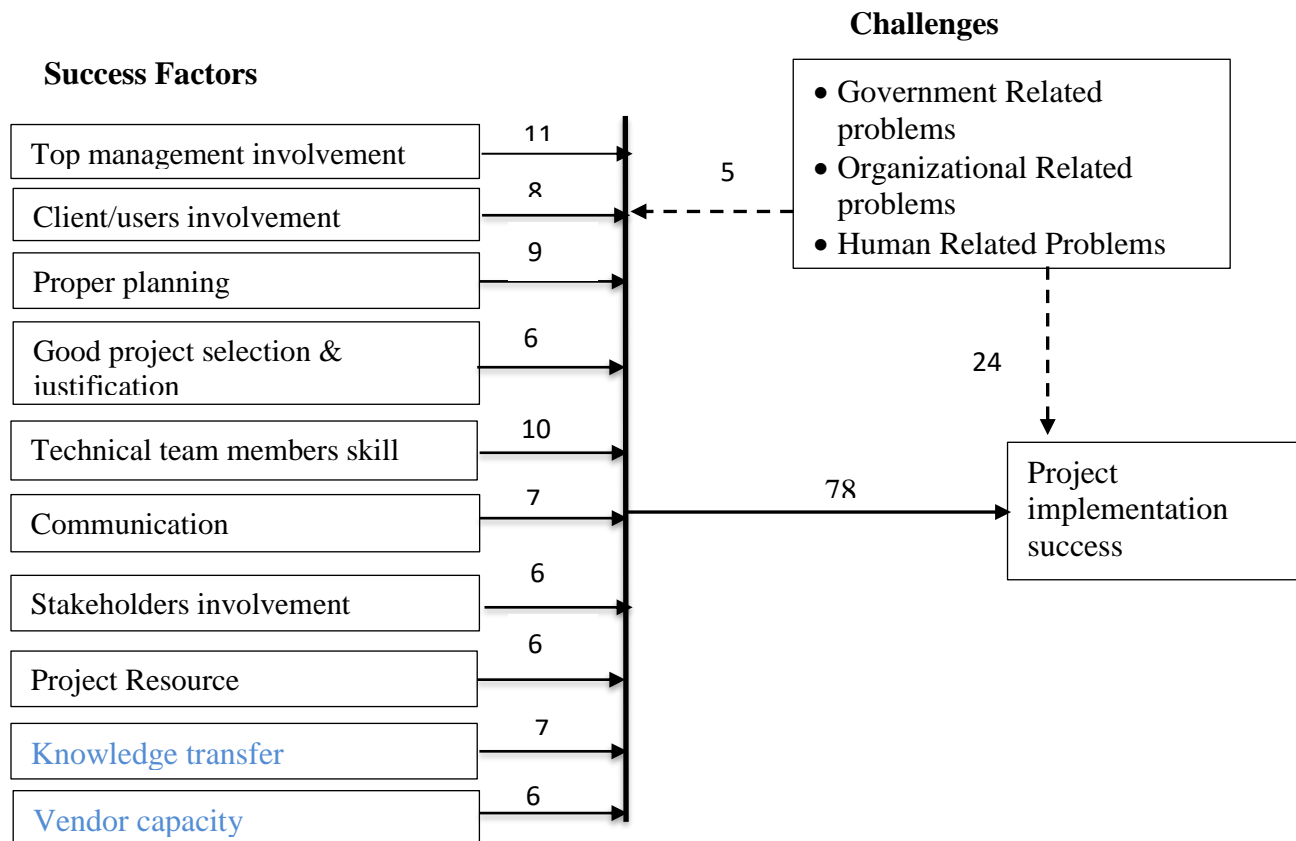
Challenges

Success Factors

- Government Related problems
- Organizational Related problems
- Human Related Problems

Top management involvement

11

Client/users involvement

8

5

Proper planning

9

Good project selection & justification

6

24

Technical team members skill

10

Communication

7

78

Project implementation success

Stakeholders involvement

6

Project Resource

6

Knowledge transfer

7

Vendor capacity

6